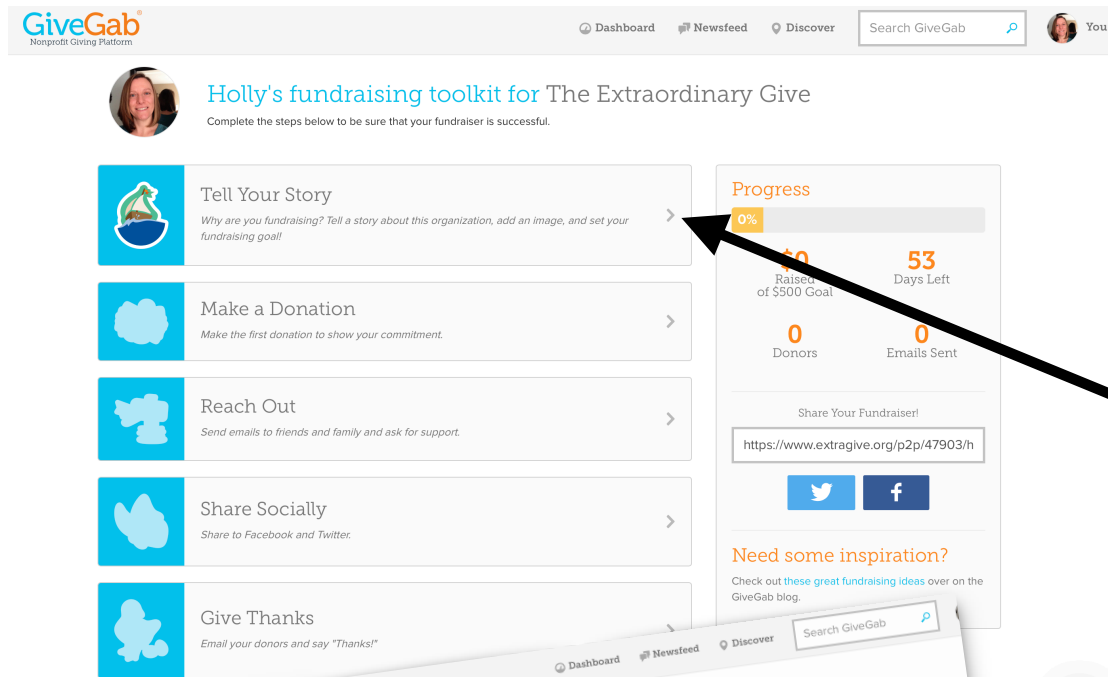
GiveGab®
Nonprofit Giving Platform

Dashboard Newsfeed Discover Search GiveGab You

Holly's fundraising toolkit for The Extraordinary Give
Complete the steps below to be sure that your fundraiser is successful.

Tell Your Story
Why are you fundraising? Tell a story about this organization, add an image, and set your fundraising goal!

Make a Donation
Make the first donation to show your commitment.

Reach Out
Send emails to friends and family and ask for support.

Share Socially
Share to Facebook and Twitter.

Give Thanks
Email your donors and say "Thanks!"

Progress
0%
$0
Raised
of $500 Goal
53
Days Left
0
Donors
0
Emails Sent

Share Your Fundraiser!
https://www.extragive.org/p2p/47903/h

Need some inspiration?
Check out these great fundraising ideas over on the GiveGab blog.

Dashboard Newsfeed Discover Search GiveGab